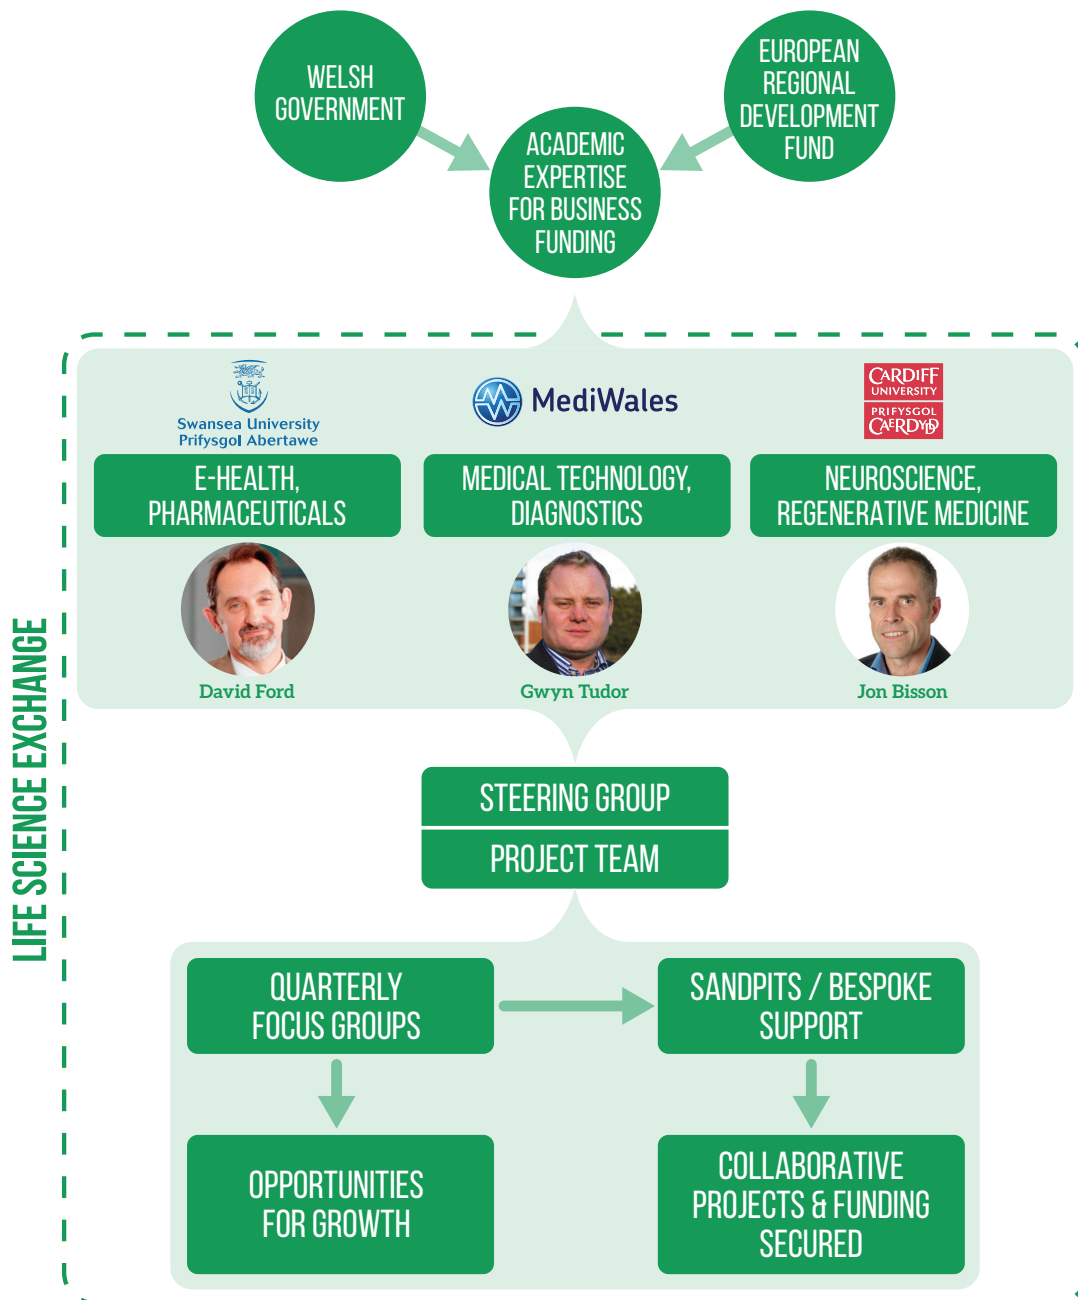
WELSH GOVERNMENT

EUROPEAN REGIONAL DEVELOPMENT FUND

ACADEMIC EXPERTISE FOR BUSINESS FUNDING

LIFE SCIENCE EXCHANGE

Swansea University
Prifysgol Abertawe

MediWales

CARDIFF UNIVERSITY
PRIFYSGOL CAERDYDD

E-HEALTH, PHARMACEUTICALS

MEDICAL TECHNOLOGY, DIAGNOSTICS

NEUROSCIENCE, REGENERATIVE MEDICINE

David Ford

Gwyn Tudor

Jon Bisson

STEERING GROUP

PROJECT TEAM

QUARTERLY FOCUS GROUPS

SANDPITS / BESPOKE SUPPORT

OPPORTUNITIES FOR GROWTH

COLLABORATIVE PROJECTS & FUNDING SECURED